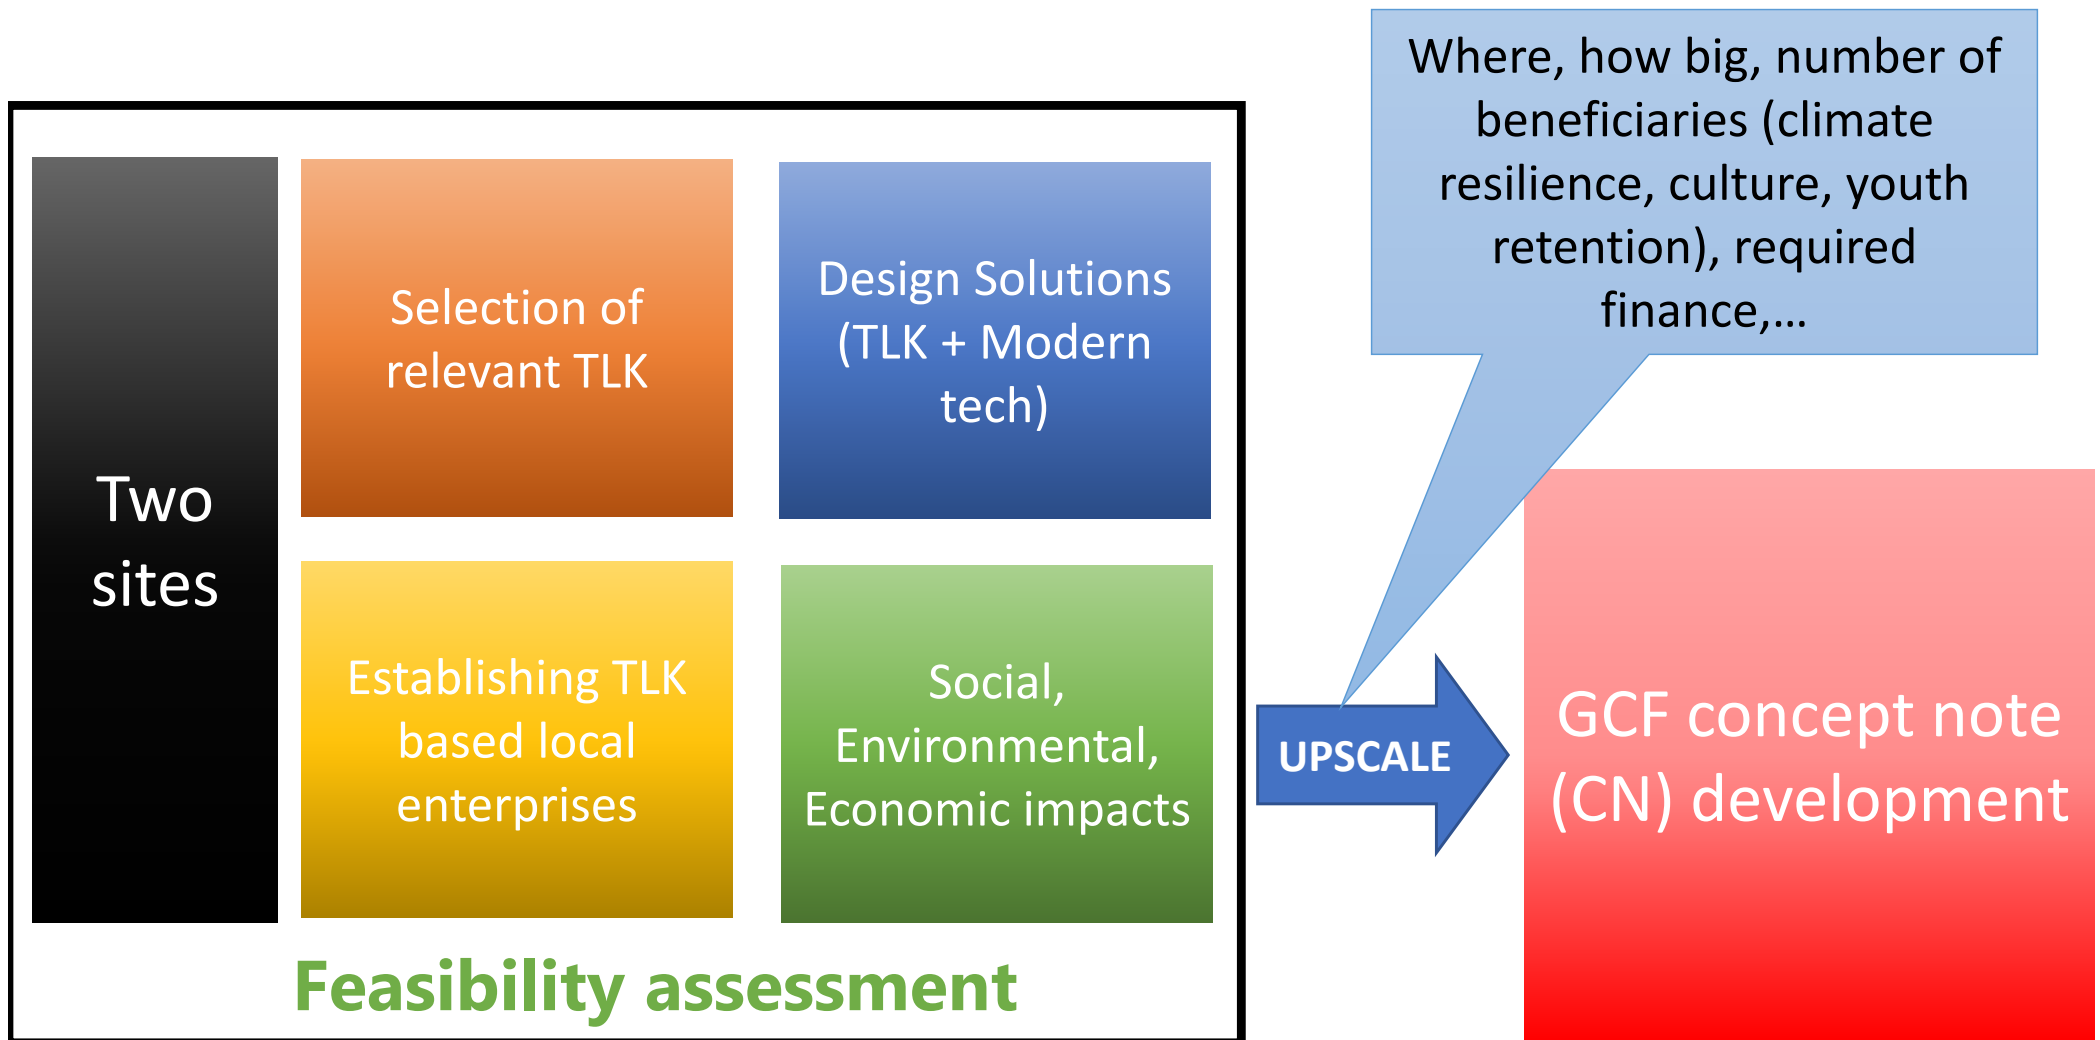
Two sites

Selection of relevant TLK

Design Solutions (TLK + Modern tech)

Establishing TLK based local enterprises

Social, Environmental, Economic impacts

Feasibility assessment

Where, how big, number of beneficiaries (climate resilience, culture, youth retention), required finance,...

UPSCALE

GCF concept note (CN) development